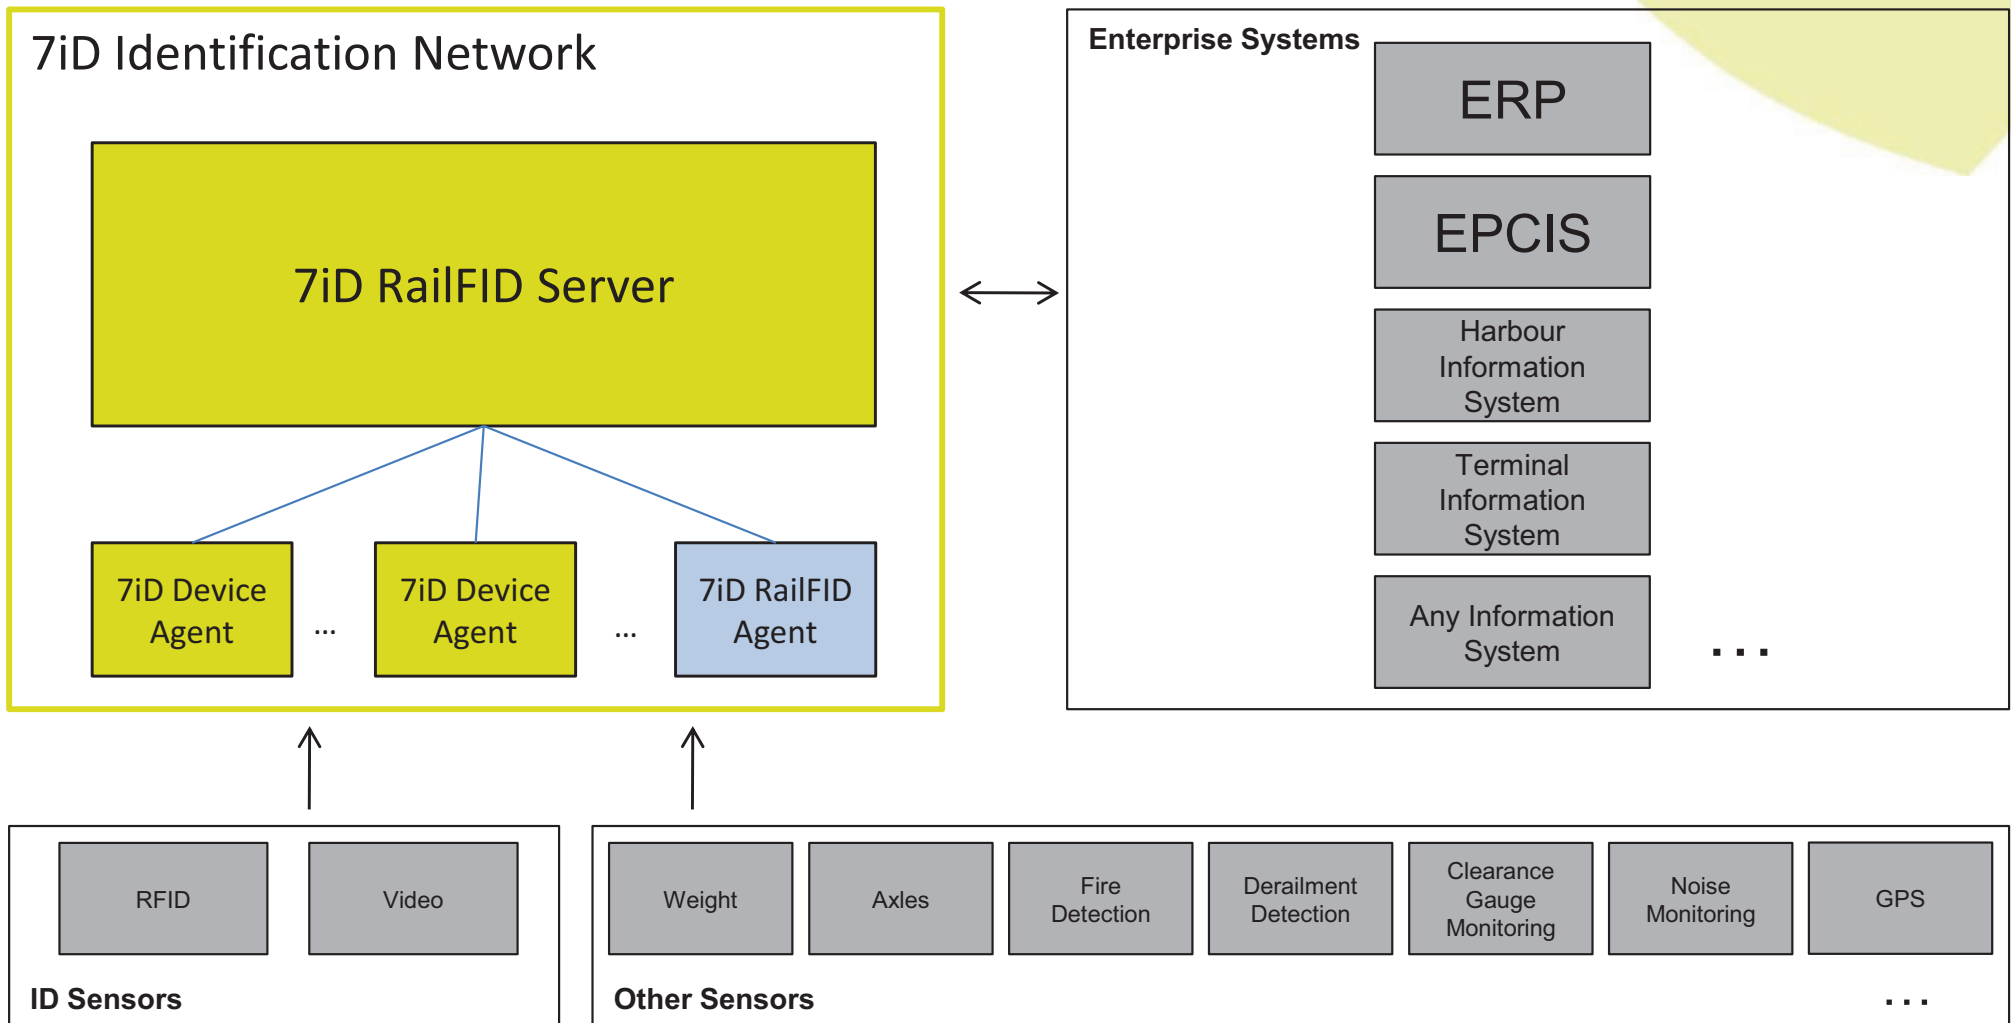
7iD Identification Network

7iD RailFID Server

7iD Device Agent

...

7iD Device Agent

...

7iD RailFID Agent

Enterprise Systems

ERP

EPCIS

Harbour Information System

Terminal Information System

Any Information System

...

RFID

Video

ID Sensors

Weight

Axles

Fire Detection

Derailment Detection

Clearance Gauge Monitoring

Noise Monitoring

GPS

Other Sensors

...